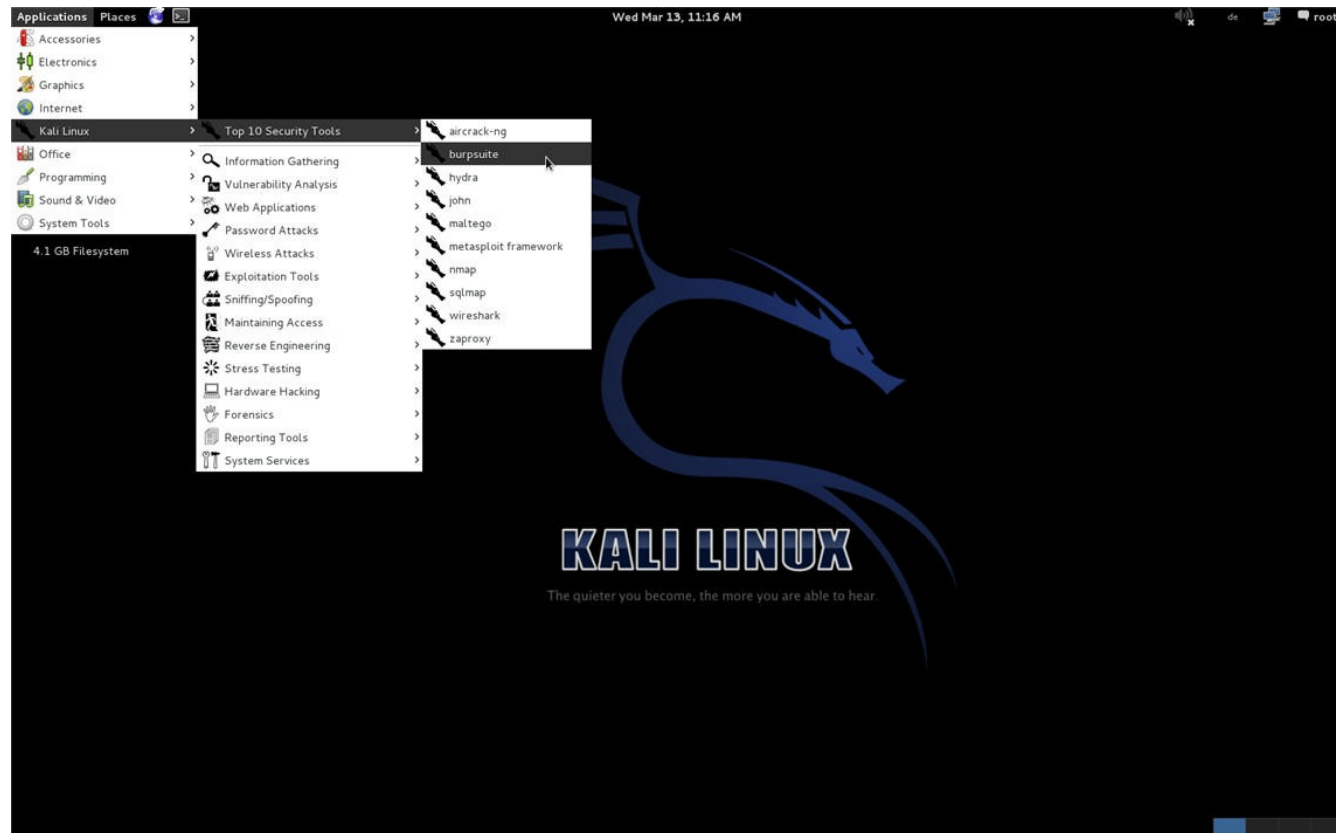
Applications Places

Wed Mar 13, 11:16 AM

de root

Accessories
Electronics
Graphics
Internet
Kali Linux
Office
Programming
Sound & Video
System Tools

4.1 GB Filesystem

Top 10 Security Tools
Information Gathering
Vulnerability Analysis
Web Applications
Password Attacks
Wireless Attacks
Exploitation Tools
Sniffing/Spoofing
Maintaining Access
Reverse Engineering
Stress Testing
Hardware Hacking
Forensics
Reporting Tools
System Services

aircrack-ng
burpsuite
hydra
john
maltego
metasploit framework
nmap
sqlmap
wireshark
zaproxy

KALI LINUX
The quieter you become, the more you are able to hear.